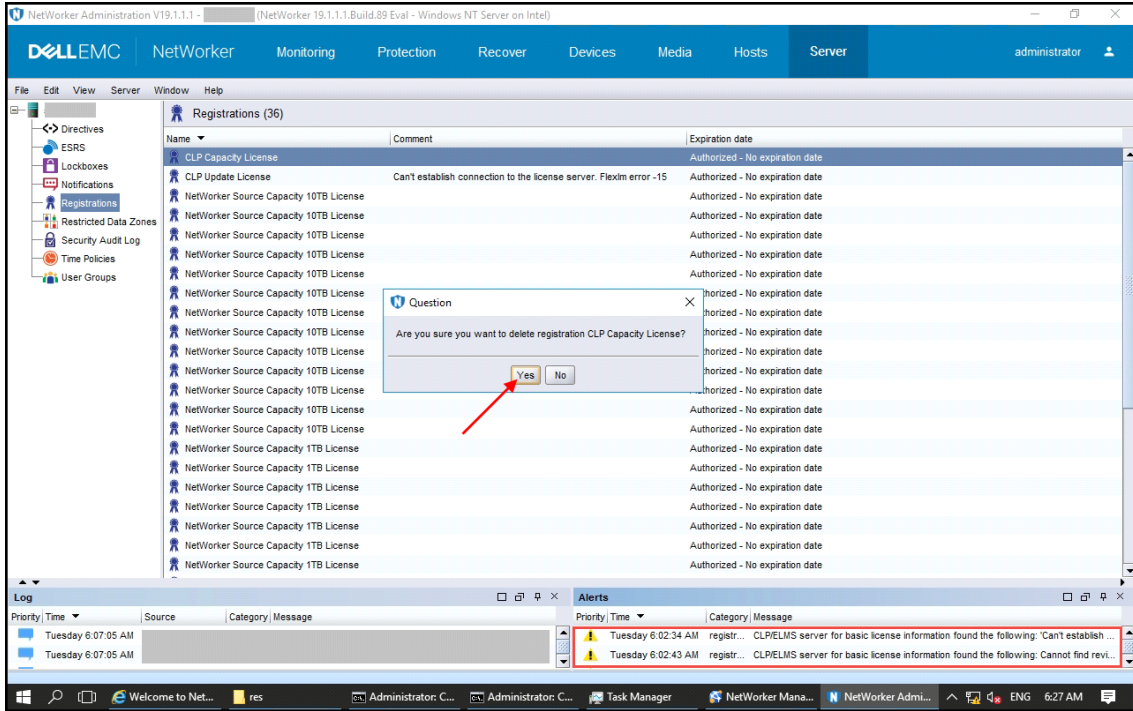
NetWorker Administration V19.1.1.1 - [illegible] (NetWorker 19.1.1.1.Build.89 Eval - Windows NT Server on Intel)

DELLEMC NetWorker Monitoring Protection Recover Devices Media Hosts Server administrator

File Edit View Server Window Help

Directives
ESRS
Lockboxes
Notifications
Registrations
Restricted Data Zones
Security Audit Log
Time Policies
User Groups

Registrations (36)

| Name | Comment | Expiration date |
|---|---|---|
| CLP Capacity License | | Authorized - No expiration date |
| CLP Update License | Can't establish connection to the license server. Flexlm error -15 | Authorized - No expiration date |
| NetWorker Source Capacity 10TB License | | Authorized - No expiration date |
| NetWorker Source Capacity 10TB License | | Authorized - No expiration date |
| NetWorker Source Capacity 10TB License | | Authorized - No expiration date |
| NetWorker Source Capacity 10TB License | | Authorized - No expiration date |
| NetWorker Source Capacity 10TB License | | Authorized - No expiration date |
| NetWorker Source Capacity 10TB License | | thorized - No expiration date |
| NetWorker Source Capacity 10TB License | | thorized - No expiration date |
| NetWorker Source Capacity 10TB License | | thorized - No expiration date |
| NetWorker Source Capacity 10TB License | | thorized - No expiration date |
| NetWorker Source Capacity 10TB License | | thorized - No expiration date |
| NetWorker Source Capacity 10TB License | | thorized - No expiration date |
| NetWorker Source Capacity 10TB License | | Authorized - No expiration date |
| NetWorker Source Capacity 10TB License | | Authorized - No expiration date |
| NetWorker Source Capacity 1TB License | | Authorized - No expiration date |
| NetWorker Source Capacity 1TB License | | Authorized - No expiration date |
| NetWorker Source Capacity 1TB License | | Authorized - No expiration date |
| NetWorker Source Capacity 1TB License | | Authorized - No expiration date |
| NetWorker Source Capacity 1TB License | | Authorized - No expiration date |
| NetWorker Source Capacity 1TB License | | Authorized - No expiration date |
| NetWorker Source Capacity 1TB License | | Authorized - No expiration date |

Question
Are you sure you want to delete registration CLP Capacity License?
Yes No

Log
| Priority | Time | Source | Category | Message |
|---|---|---|---|---|
| | Tuesday 6:07:05 AM | | | |
| | Tuesday 6:07:05 AM | | | |

Alerts
| Priority | Time | Category | Message |
|---|---|---|---|
| | Tuesday 6:02:34 AM | registr... | CLP/ELMS server for basic license information found the following: 'Can't establish ... |
| | Tuesday 6:02:43 AM | registr... | CLP/ELMS server for basic license information found the following: Cannot find revi... |

Welcome to Net... res Administrator: C... Administrator: C... Task Manager NetWorker Mana... NetWorker Admi... ENG 6:27 AM